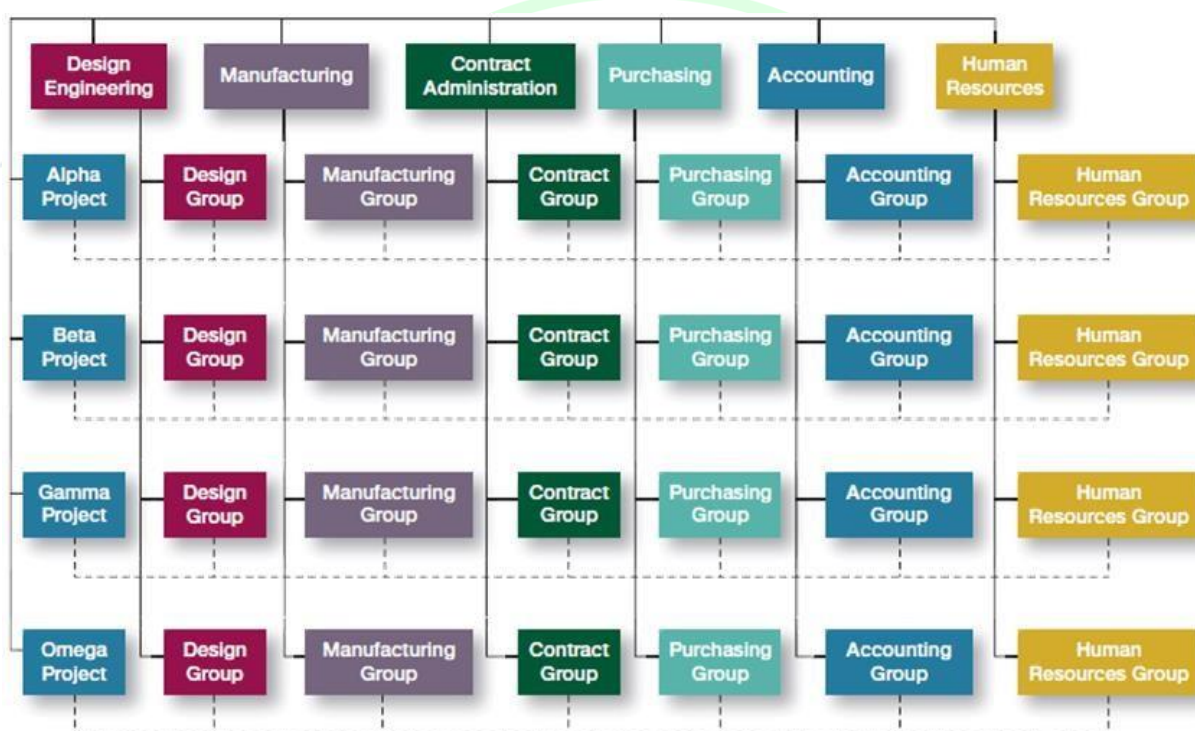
Design Engineering

Manufacturing

Contract Administration

Purchasing

Accounting

Human Resources

Alpha Project

Design Group

Manufacturing Group

Contract Group

Purchasing Group

Accounting Group

Human Resources Group

Beta Project

Design Group

Manufacturing Group

Contract Group

Purchasing Group

Accounting Group

Human Resources Group

Gamma Project

Design Group

Manufacturing Group

Contract Group

Purchasing Group

Accounting Group

Human Resources Group

Omega Project

Design Group

Manufacturing Group

Contract Group

Purchasing Group

Accounting Group

Human Resources Group